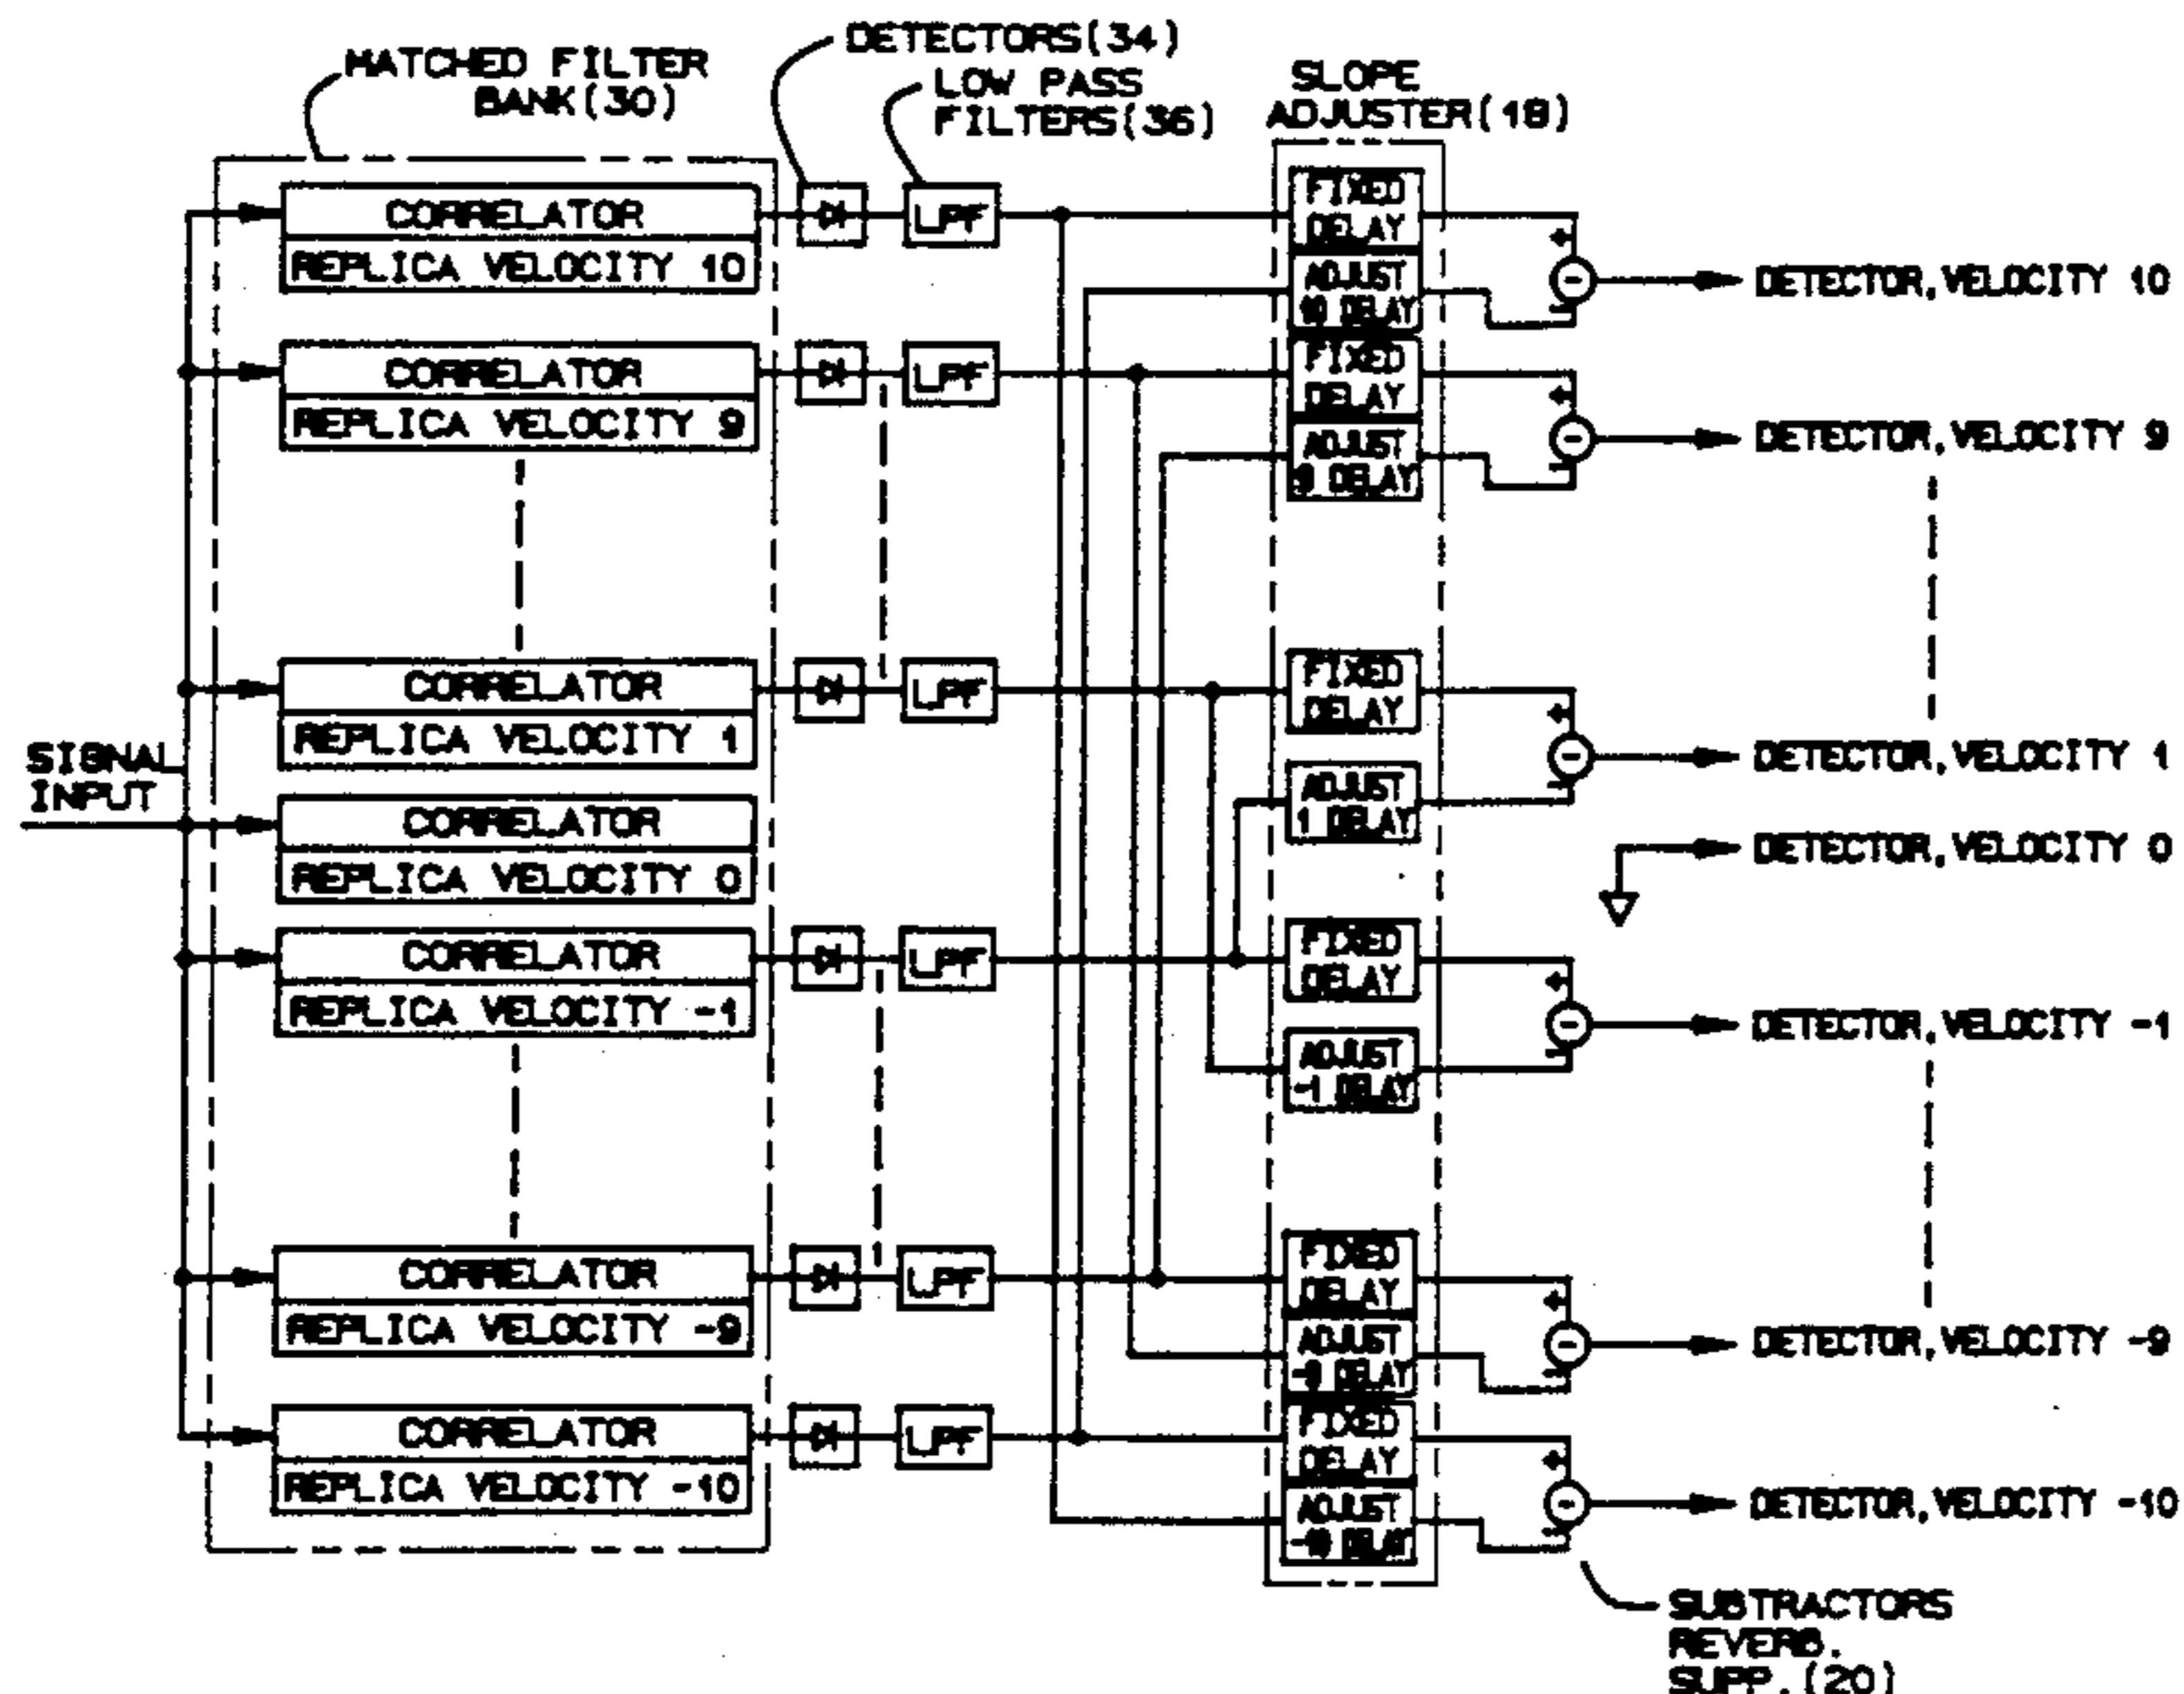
MATCHED FILTER BANK(30)
DETECTORS(34)
LOW PASS FILTERS(36)
SLOPE ADJUSTER(18)

CORRELATOR
REPLICA VELOCITY 10
CORRELATOR
REPLICA VELOCITY 9
CORRELATOR
REPLICA VELOCITY 1
SIGNAL INPUT
CORRELATOR
REPLICA VELOCITY 0
CORRELATOR
REPLICA VELOCITY -1
CORRELATOR
REPLICA VELOCITY -9
CORRELATOR
REPLICA VELOCITY -10

LPF
LPF
LPF
LPF
LPF
LPF

FIXED DELAY
ADJUST 10 DELAY
FIXED DELAY
ADJUST 9 DELAY
FIXED DELAY
ADJUST 1 DELAY
FIXED DELAY
ADJUST -1 DELAY
FIXED DELAY
ADJUST -9 DELAY
FIXED DELAY
ADJUST -10 DELAY

+
-
+
-
+
-
+
-
+
-
+
-

DETECTOR, VELOCITY 10
DETECTOR, VELOCITY 9
DETECTOR, VELOCITY 1
DETECTOR, VELOCITY 0
DETECTOR, VELOCITY -1
DETECTOR, VELOCITY -9
DETECTOR, VELOCITY -10

SUBTRACTORS REVERB. SUPP. (20)